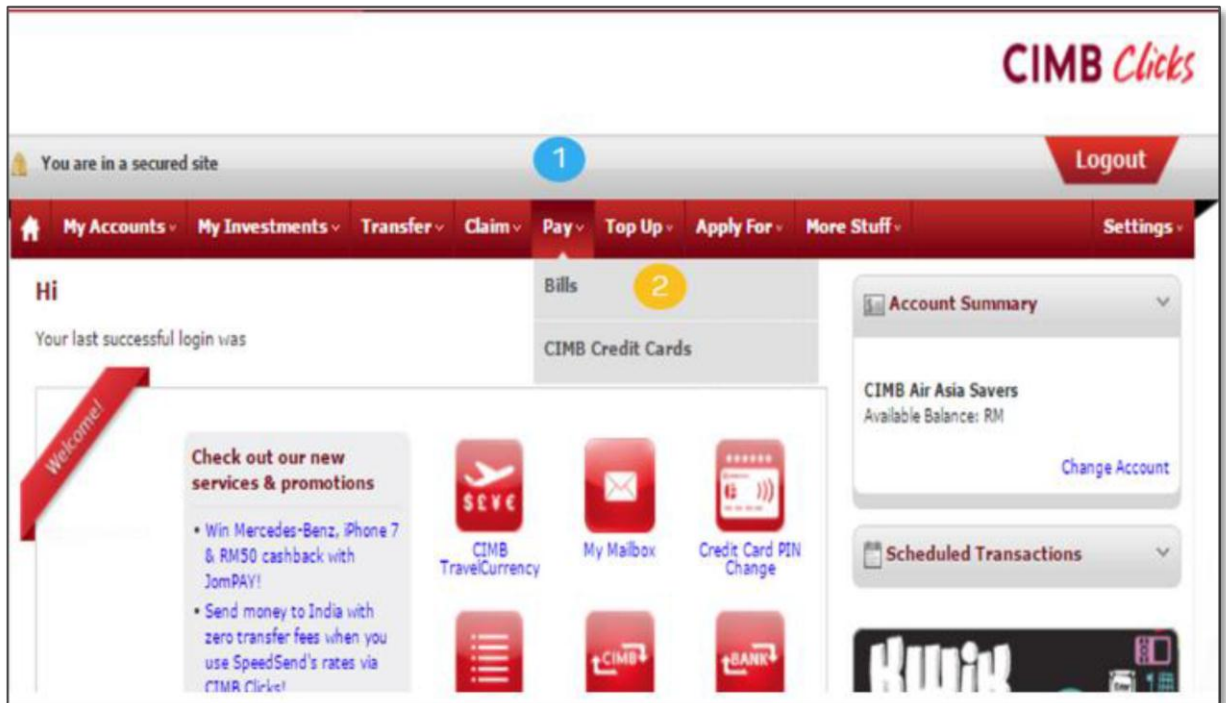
CIMB Clicks

You are in a secured site

1

Logout

My Accounts My Investments Transfer Claim Pay Top Up Apply For More Stuff Settings

Bills 2

CIMB Credit Cards

Hi

Your last successful login was

Welcome!

Check out our new services & promotions

• Win Mercedes-Benz, iPhone 7 & RM50 cashback with JomPAY!

• Send money to India with zero transfer fees when you use SpeedSend's rates via CIMB Clicks!

$ £ ¥ €

CIMB TravelCurrency

My Mailbox

Credit Card PIN Change

CIMB

BANK

Account Summary

CIMB Air Asia Savers
Available Balance: RM

Change Account

Scheduled Transactions

KWIK